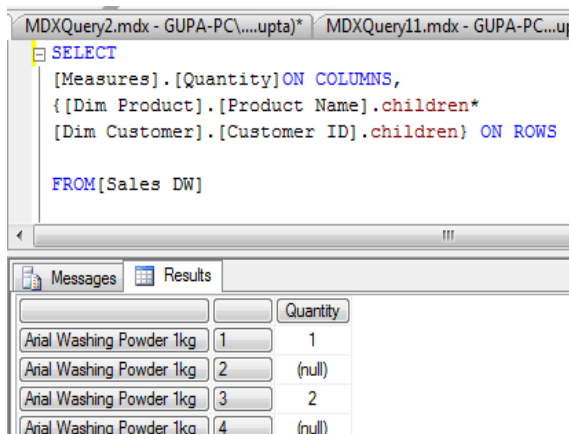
MDXQuery2.mdx - GUPA-PC\....upta)* MDXQuery11.mdx - GUPA-PC...u

SELECT
[Measures].[Quantity]ON COLUMNS,
{[Dim Product].[Product Name].children*
[Dim Customer].[Customer ID].children} ON ROWS

FROM[Sales DW]

Messages Results

| | | Quantity |
|---|---|---|
| Arial Washing Powder 1kg | 1 | 1 |
| Arial Washing Powder 1kg | 2 | (null) |
| Arial Washing Powder 1kg | 3 | 2 |
| Arial Washing Powder 1kg | 4 | (null) |